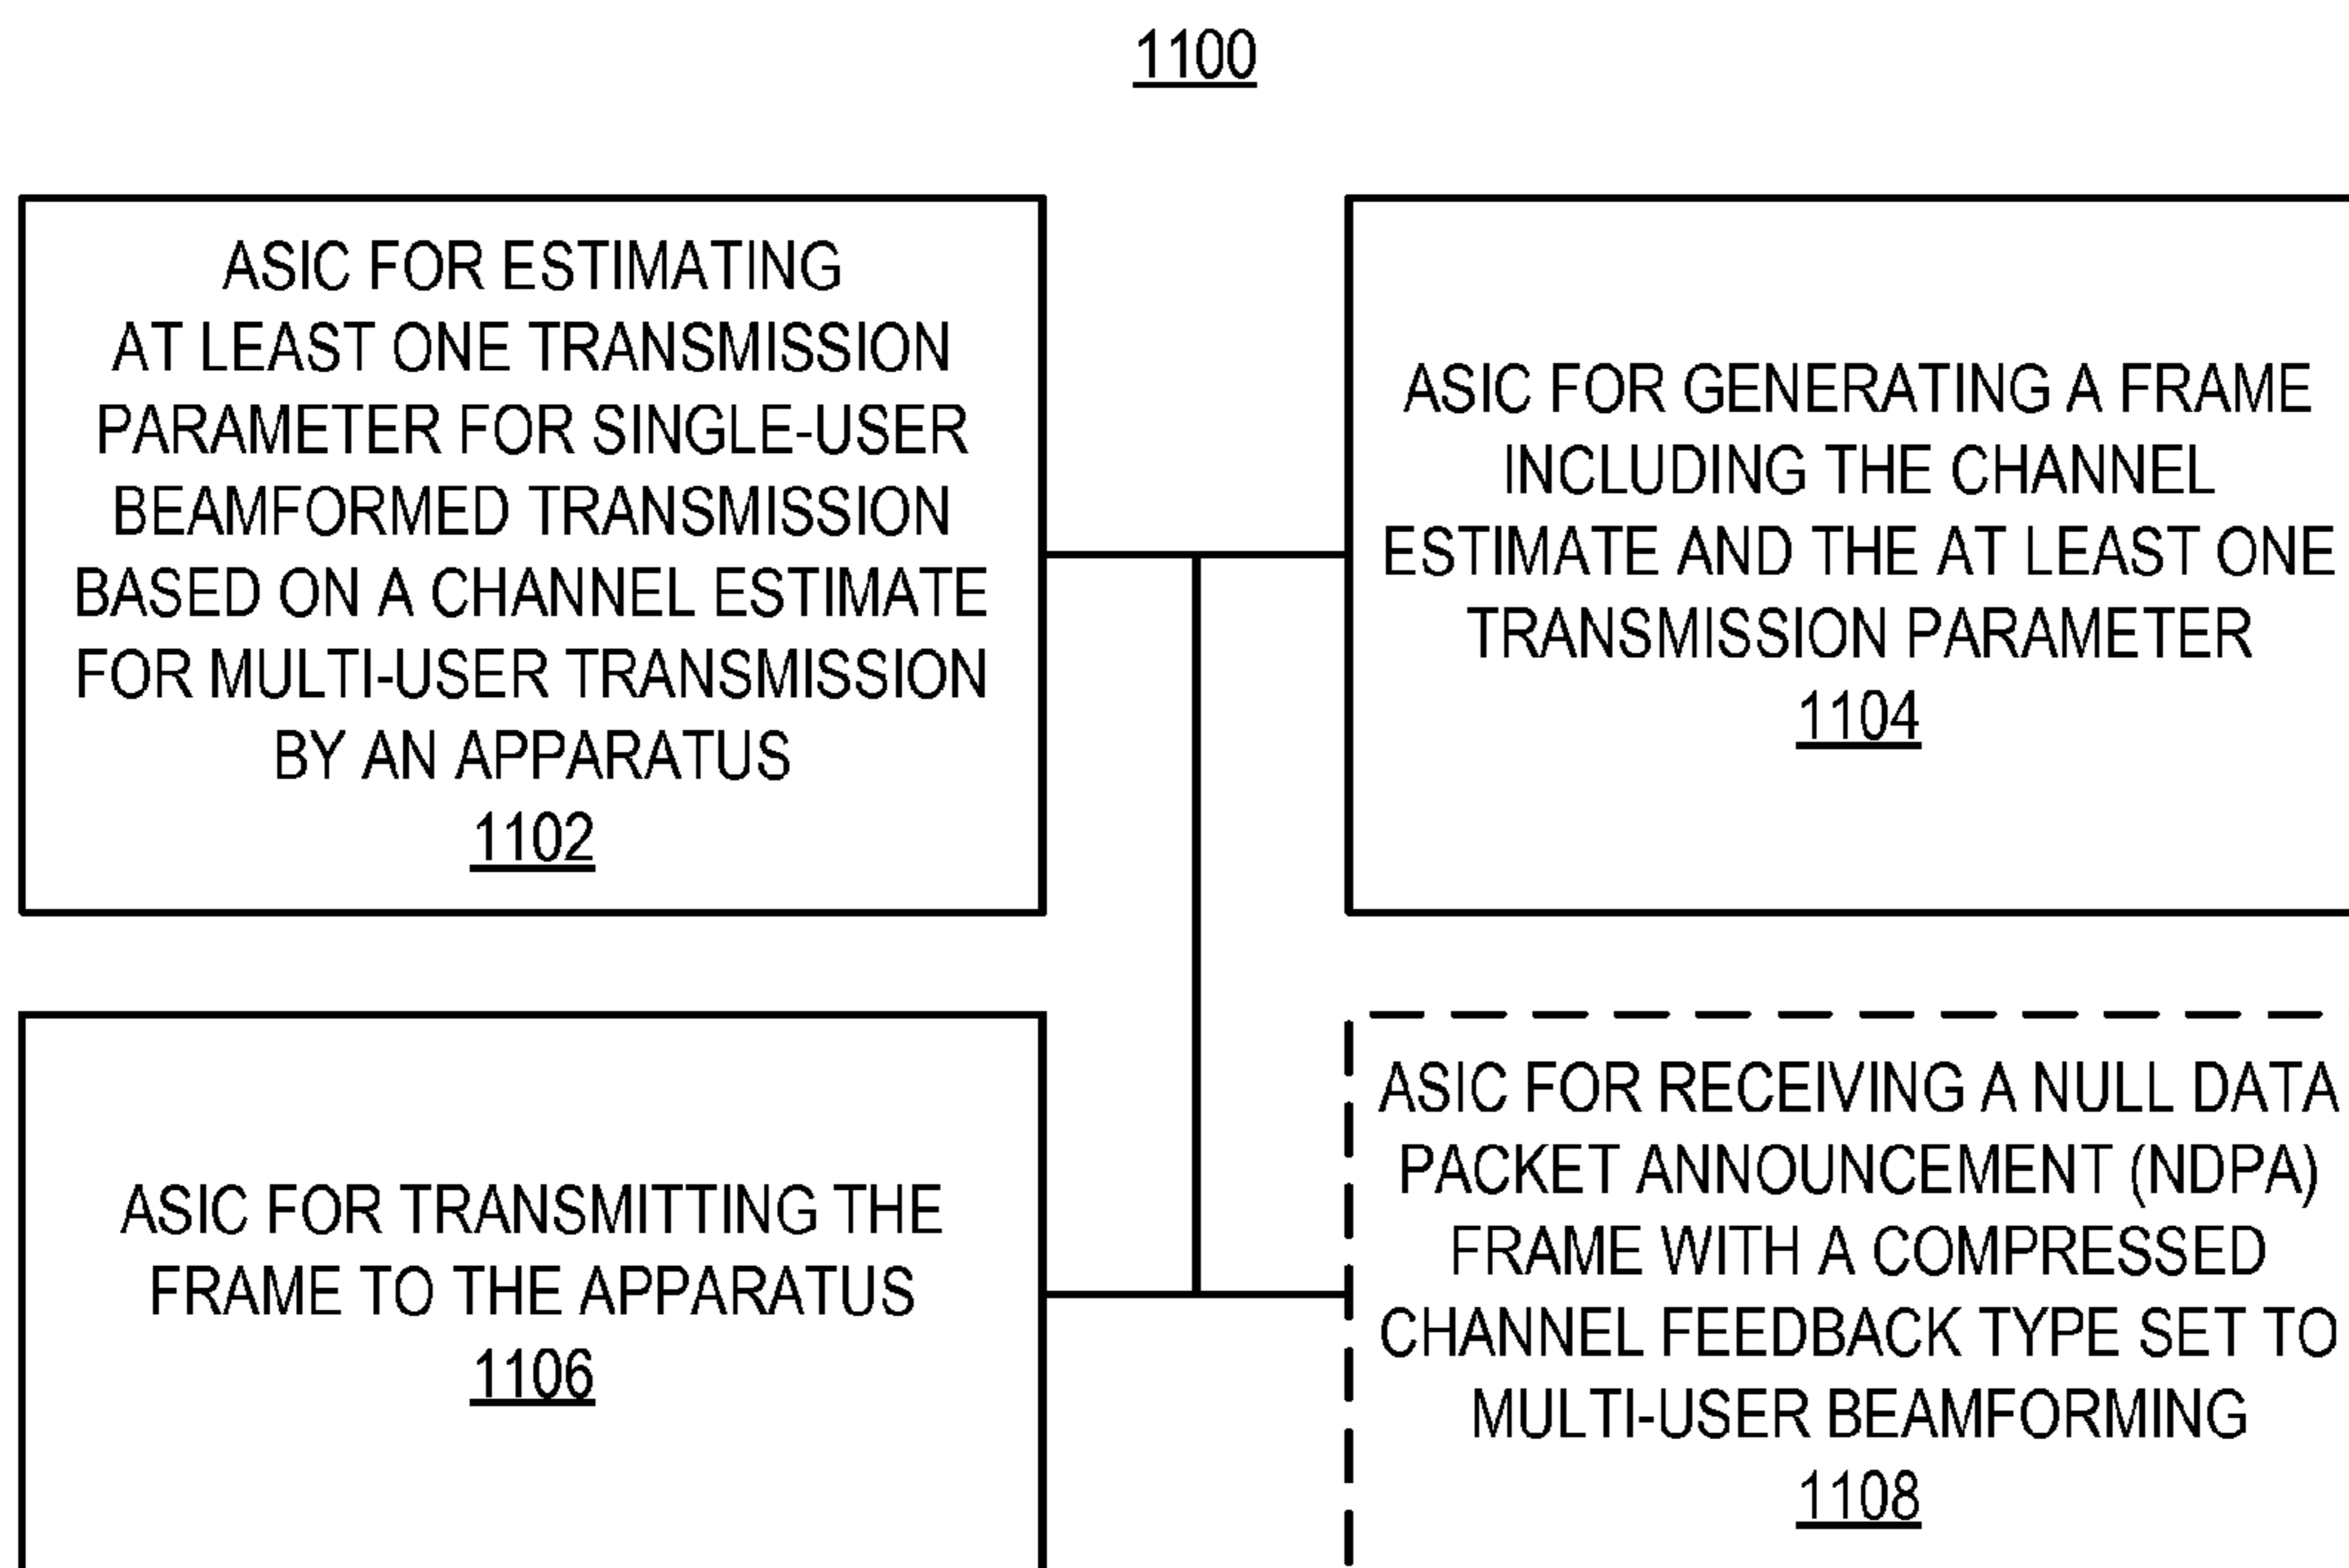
1100

ASIC FOR ESTIMATING AT LEAST ONE TRANSMISSION PARAMETER FOR SINGLE-USER BEAMFORMED TRANSMISSION BASED ON A CHANNEL ESTIMATE FOR MULTI-USER TRANSMISSION BY AN APPARATUS
1102

ASIC FOR GENERATING A FRAME INCLUDING THE CHANNEL ESTIMATE AND THE AT LEAST ONE TRANSMISSION PARAMETER
1104

ASIC FOR TRANSMITTING THE FRAME TO THE APPARATUS
1106

ASIC FOR RECEIVING A NULL DATA PACKET ANNOUNCEMENT (NDPA) FRAME WITH A COMPRESSED CHANNEL FEEDBACK TYPE SET TO MULTI-USER BEAMFORMING
1108